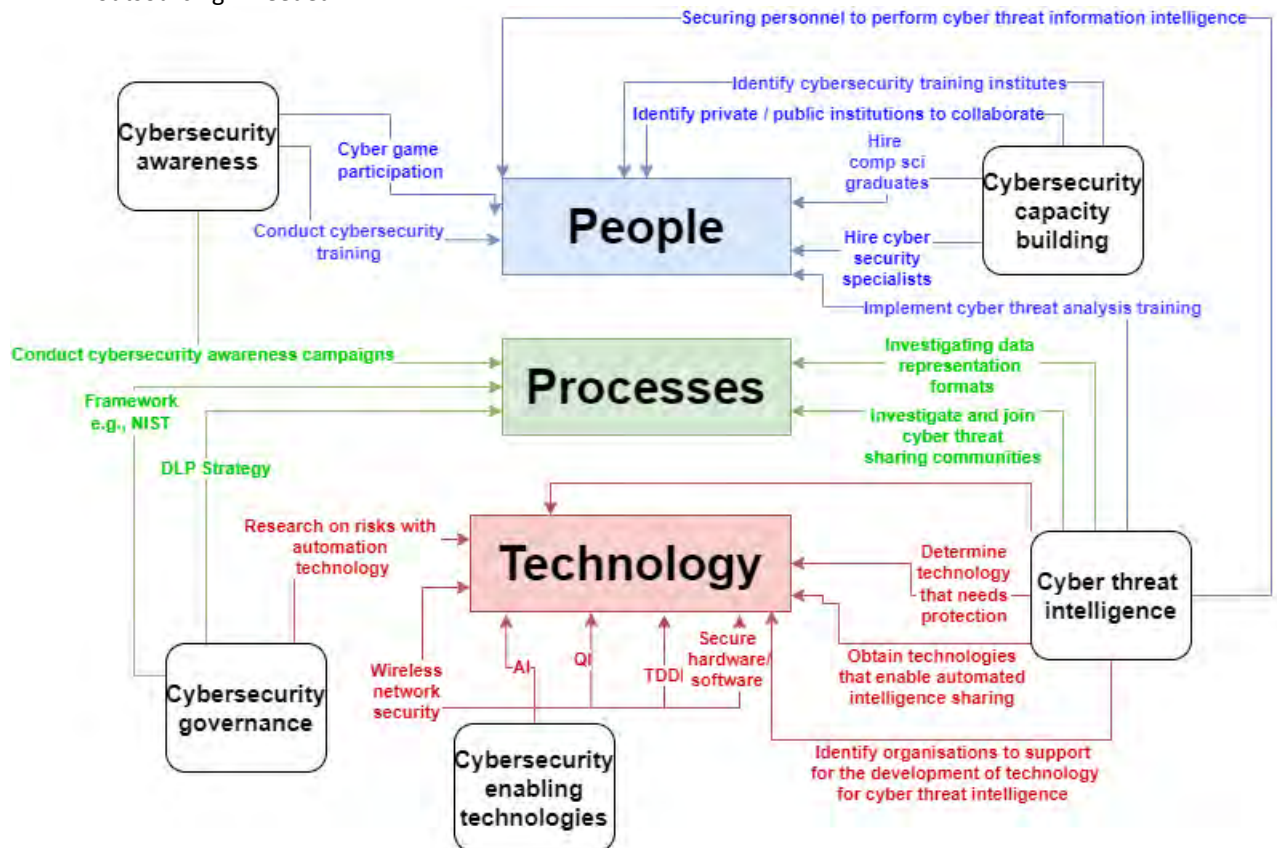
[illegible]

Securing personnel to perform cyber threat information intelligence

Identify cybersecurity training institutes

Identify private / public institutions to collaborate

Cybersecurity awareness

Cyber game participation

Hire comp sci graduates

Cybersecurity capacity building

People

Conduct cybersecurity training

Hire cyber security specialists

Implement cyber threat analysis training

Conduct cybersecurity awareness campaigns

Investigating data representation formats

Processes

Framework e.g., NIST

Investigate and join cyber threat sharing communities

DLP Strategy

Research on risks with automation technology

Technology

Determine technology that needs protection

Cyber threat intelligence

Secure hardware/ software

Wireless network security

AI

QI

TDDI

Obtain technologies that enable automated intelligence sharing

Cybersecurity governance

Cybersecurity enabling technologies

Identify organisations to support for the development of technology for cyber threat intelligence